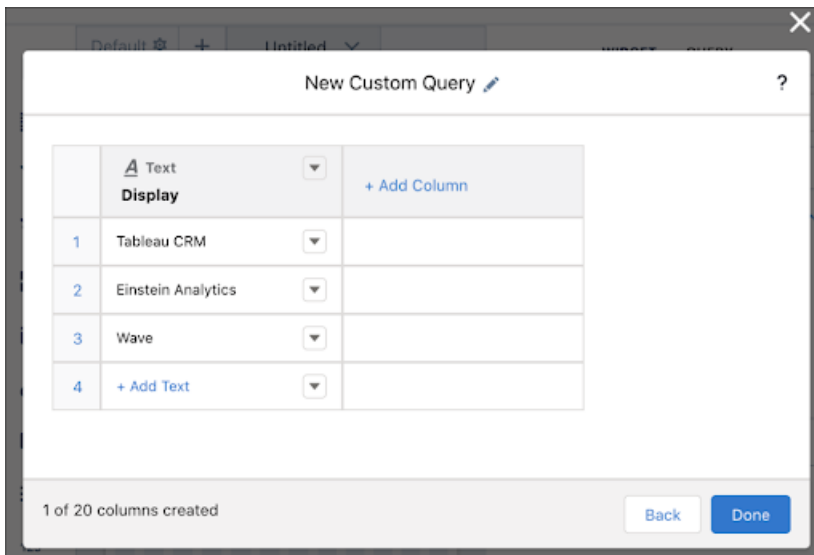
Default + Untitled WIDGET QUERY

New Custom Query

?

| | Text Display | + Add Column |
|---|---|---|
| 1 | Tableau CRM | |
| 2 | Einstein Analytics | |
| 3 | Wave | |
| 4 | + Add Text | |

1 of 20 columns created

Back Done